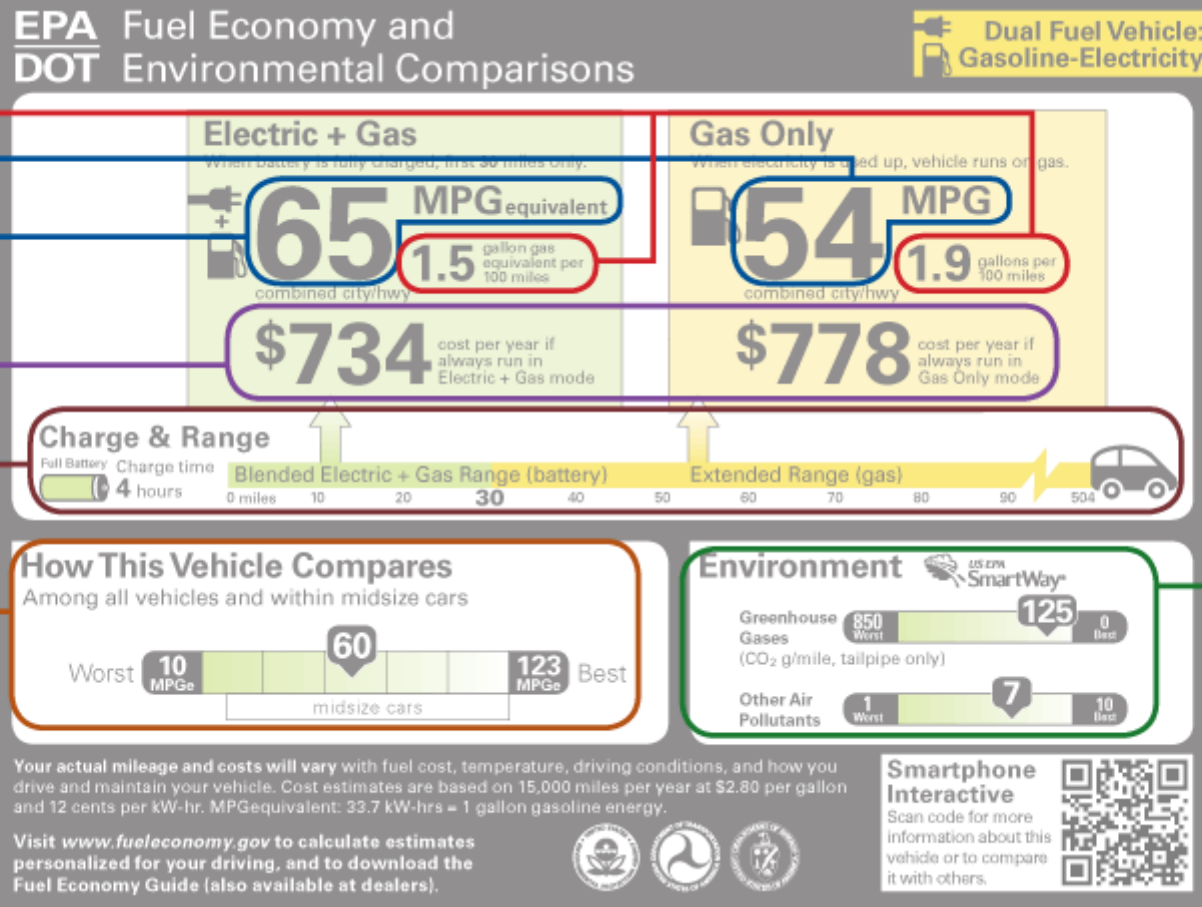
EPA
DOT
Fuel Economy and
Environmental Comparisons

Dual Fuel Vehicle:
Gasoline-Electricity

Electric + Gas
When battery is fully charged, first 30 miles only.

65 MPGequivalent
1.5 gallon gas equivalent per 100 miles
combined city/hwy

Gas Only
When electricity is used up, vehicle runs on gas.

54 MPG
1.9 gallons per 100 miles
combined city/hwy

$734 cost per year if always run in Electric + Gas mode

$778 cost per year if always run in Gas Only mode

Charge & Range
Full Battery
Charge time
4 hours
Blended Electric + Gas Range (battery)
Extended Range (gas)
0 miles 10 20 30 40 50 60 70 80 90 504

How This Vehicle Compares
Among all vehicles and within midsize cars
Worst 10 MPGe 60 123 MPGe Best
midsize cars

Environment
US EPA SmartWay
Greenhouse Gases
(CO$_2$ g/mile, tailpipe only)
850 Worst 125 0 Best
Other Air Pollutants
1 Worst 7 10 Best

Your actual mileage and costs will vary with fuel cost, temperature, driving conditions, and how you drive and maintain your vehicle. Cost estimates are based on 15,000 miles per year at $2.80 per gallon and 12 cents per kW-hr. MPGequivalent: 33.7 kW-hrs = 1 gallon gasoline energy.

Visit www.fueleconomy.gov to calculate estimates personalized for your driving, and to download the Fuel Economy Guide (also available at dealers).

Smartphone Interactive
Scan code for more information about this vehicle or to compare it with others.